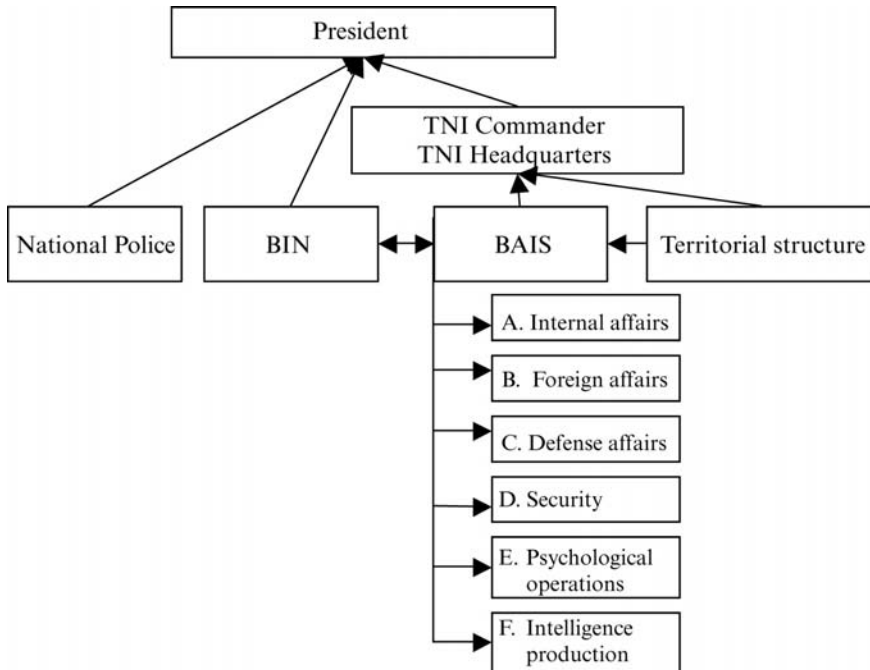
President

TNI Commander
TNI Headquarters

National Police

BIN

BAIS

Territorial structure

A. Internal affairs

B. Foreign affairs

C. Defense affairs

D. Security

E. Psychological operations

F. Intelligence production